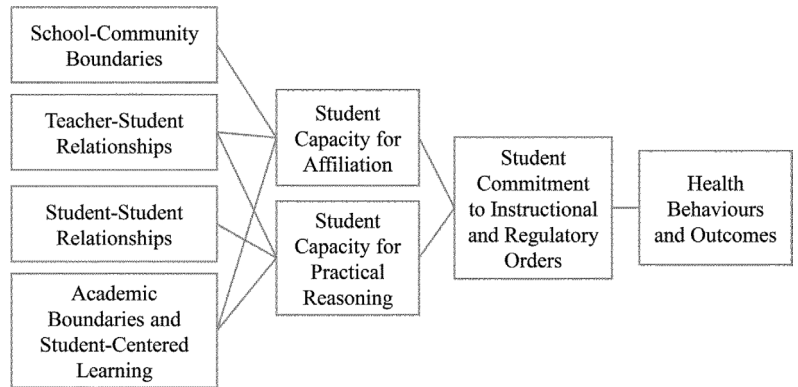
School-Community Boundaries

Teacher-Student Relationships

Student-Student Relationships

Academic Boundaries and Student-Centered Learning

Student Capacity for Affiliation

Student Capacity for Practical Reasoning

Student Commitment to Instructional and Regulatory Orders

Health Behaviours and Outcomes